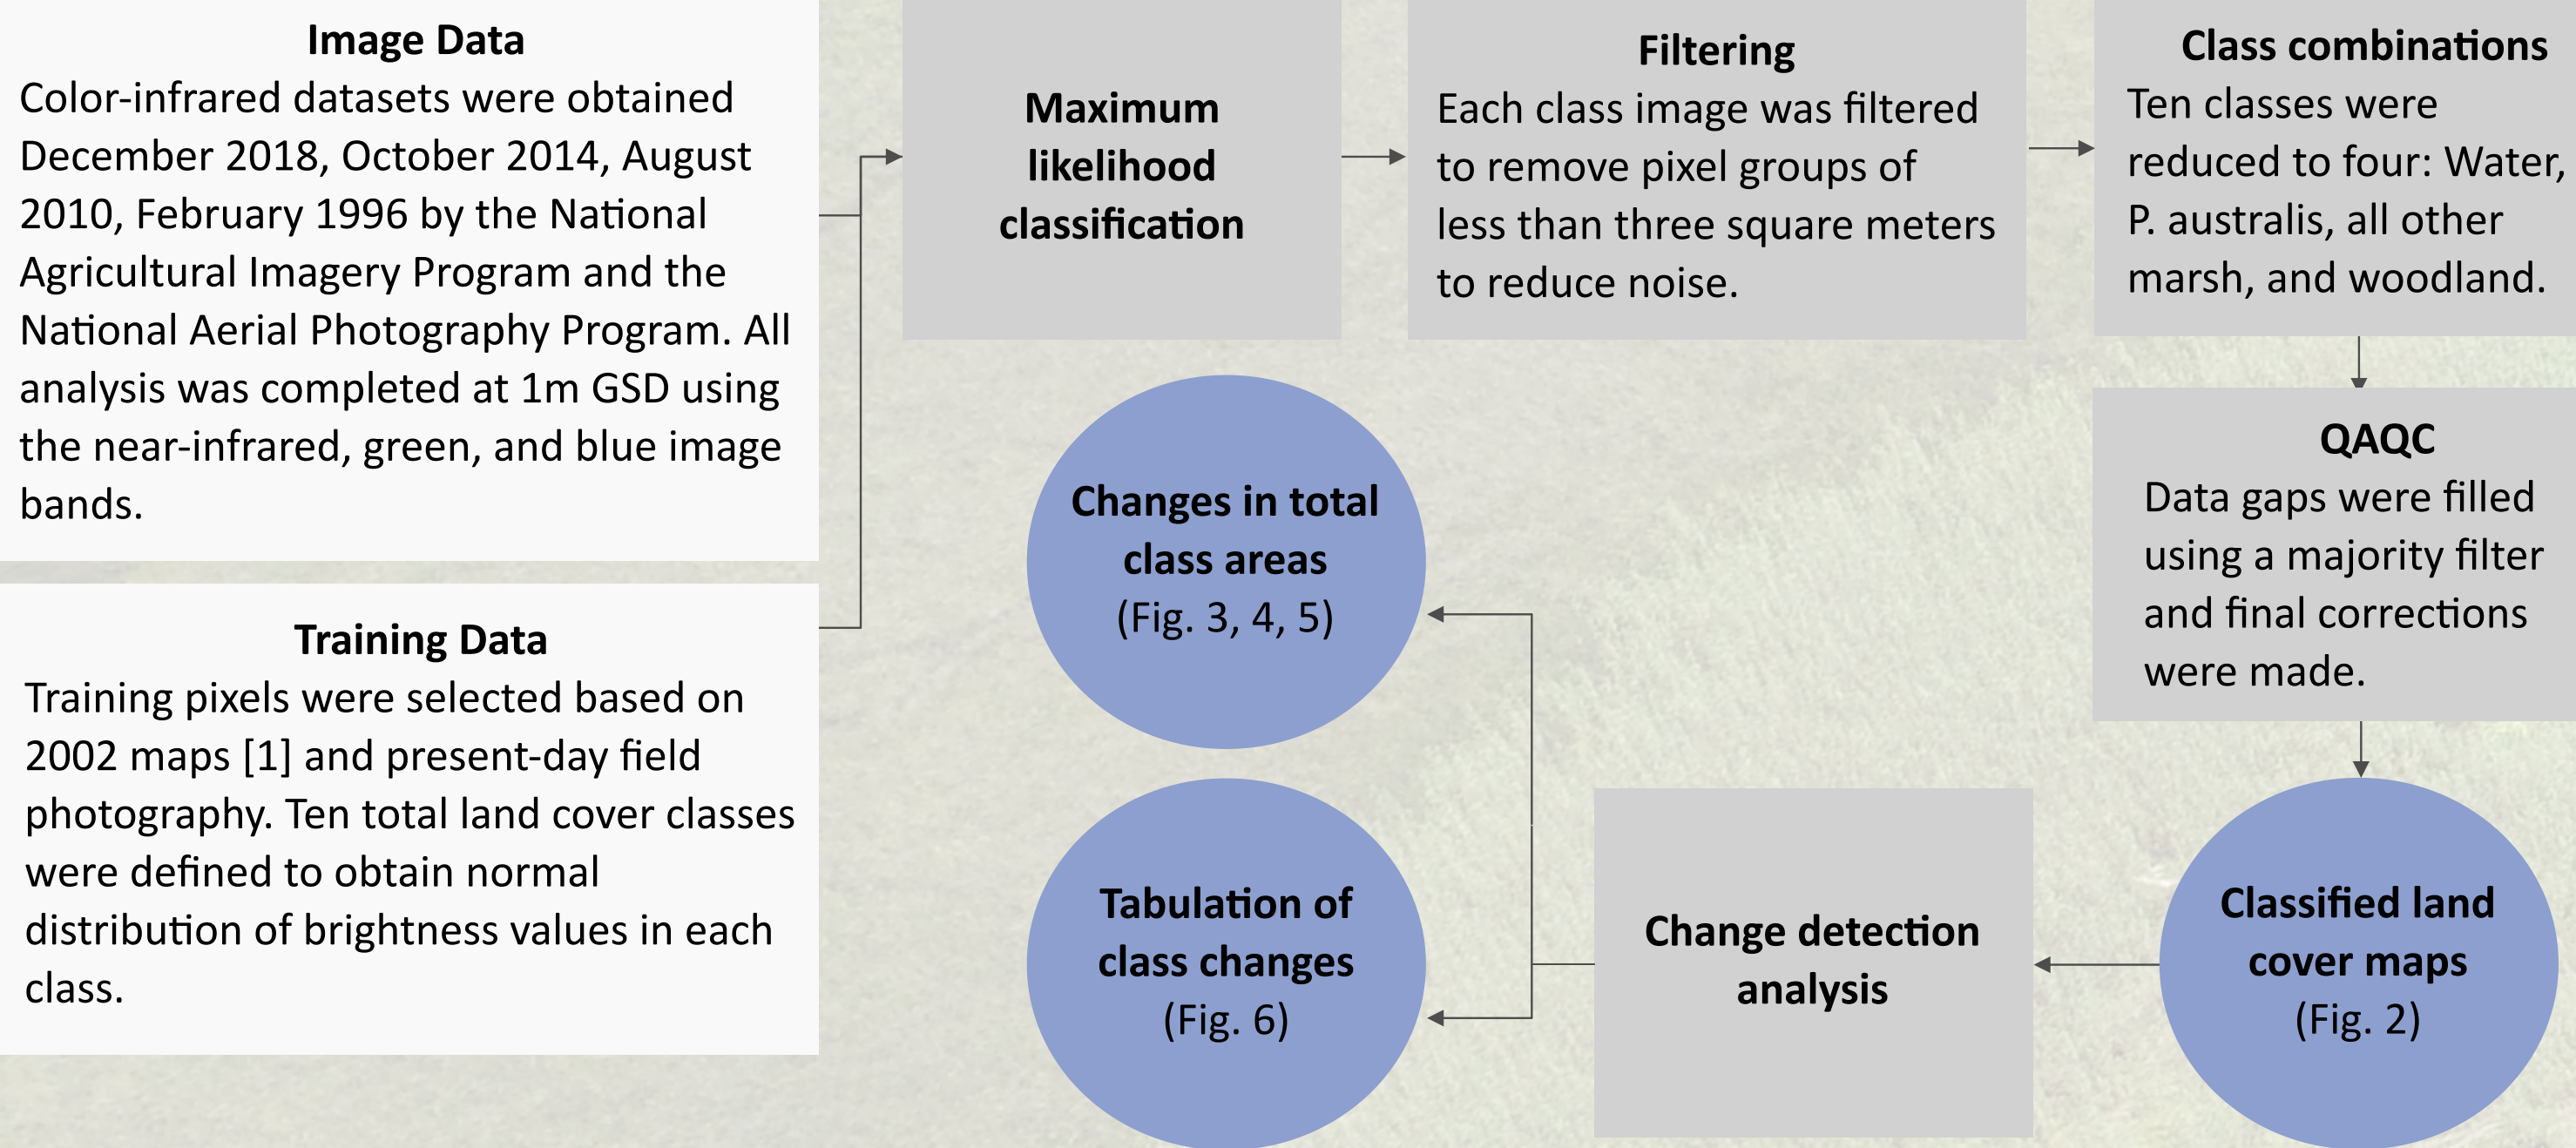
Image Data
Color-infrared datasets were obtained December 2018, October 2014, August 2010, February 1996 by the National Agricultural Imagery Program and the National Aerial Photography Program. All analysis was completed at 1m GSD using the near-infrared, green, and blue image bands.

Training Data
Training pixels were selected based on 2002 maps [1] and present-day field photography. Ten total land cover classes were defined to obtain normal distribution of brightness values in each class.

Maximum likelihood classification

Filtering
Each class image was filtered to remove pixel groups of less than three square meters to reduce noise.

Class combinations
Ten classes were reduced to four: Water, P. australis, all other marsh, and woodland.

QAQC
Data gaps were filled using a majority filter and final corrections were made.

Classified land cover maps
(Fig. 2)

Change detection analysis

Changes in total class areas
(Fig. 3, 4, 5)

Tabulation of class changes
(Fig. 6)